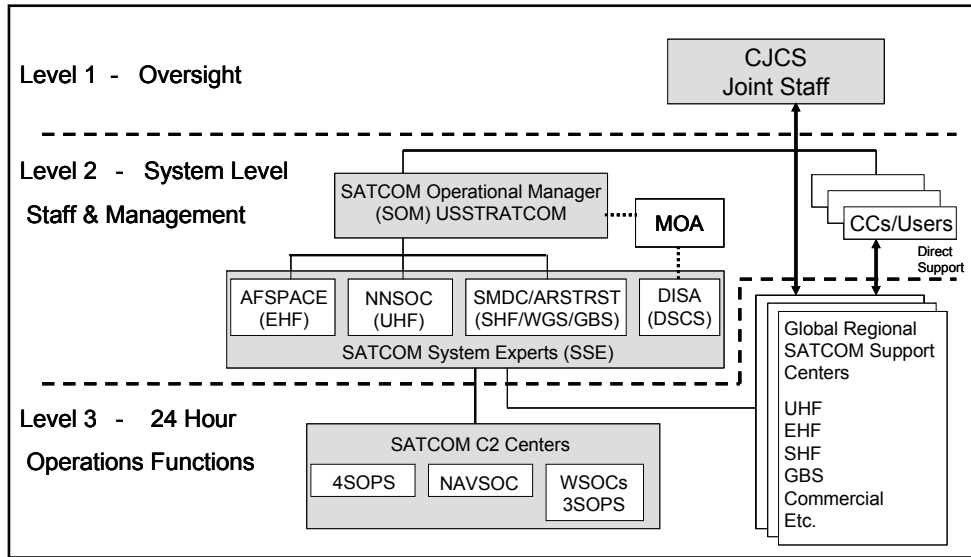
Level 1 - Oversight

CJCS
Joint Staff

Level 2 - System Level
Staff & Management

SATCOM Operational Manager
(SOM) USSTRATCOM

MOA

CCs/Users

Direct
Support

AFSPACE
(EHF)

NNSOC
(UHF)

SMDC/ARSTRST
(SHF/WGS/GBS)

DISA
(DSCS)

SATCOM System Experts (SSE)

Global Regional
SATCOM Support
Centers

UHF
EHF
SHF
GBS
Commercial
Etc.

Level 3 - 24 Hour
Operations Functions

SATCOM C2 Centers

4SOPS

NAVSOC

WSOCs
3SOPS